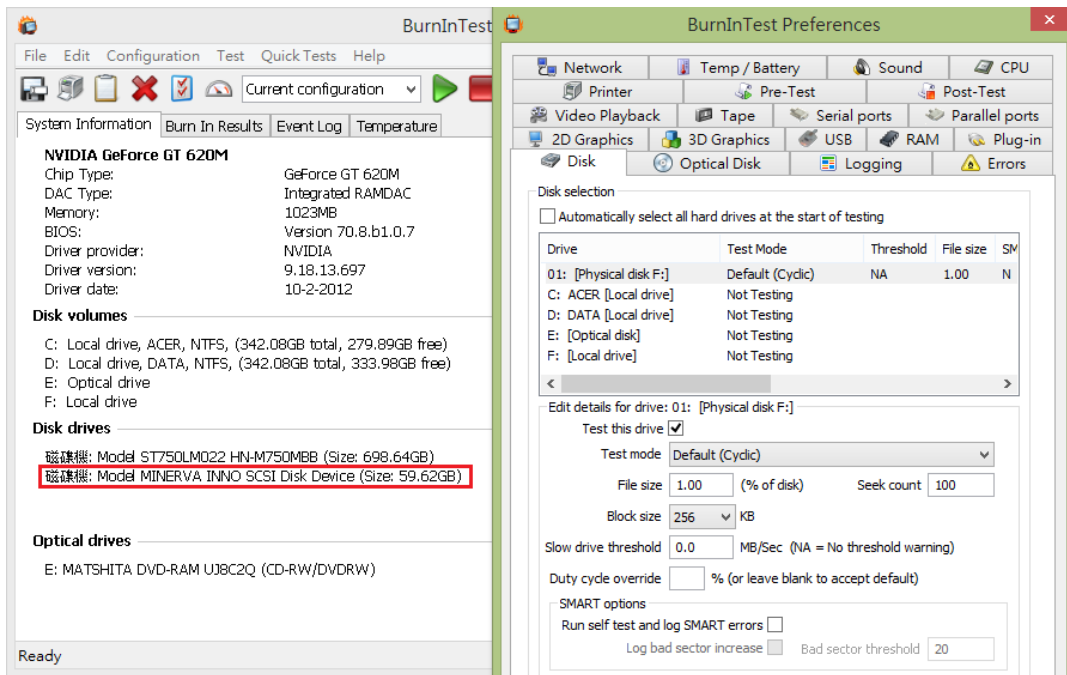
BurnInTest

File Edit Configuration Test Quick Tests Help

Current configuration

System Information | Burn In Results | Event Log | Temperature

NVIDIA GeForce GT 620M

| | |
|---|---|
| Chip Type: | GeForce GT 620M |
| DAC Type: | Integrated RAMDAC |
| Memory: | 1023MB |
| BIOS: | Version 70.8.b1.0.7 |
| Driver provider: | NVIDIA |
| Driver version: | 9.18.13.697 |
| Driver date: | 10-2-2012 |

Disk volumes

C: Local drive, ACER, NTFS, (342.08GB total, 279.89GB free)
D: Local drive, DATA, NTFS, (342.08GB total, 333.98GB free)
E: Optical drive
F: Local drive

Disk drives

磁碟機: Model ST750LM022 HN-M750MBB (Size: 698.64GB)
磁碟機: Model MINERVA INNO SCSI Disk Device (Size: 59.62GB)

Optical drives

E: MATSHITA DVD-RAM UJ8C2Q (CD-RW/DVDRW)

Ready

BurnInTest Preferences

Network | Temp / Battery | Sound | CPU
Printer | Pre-Test | Post-Test
Video Playback | Tape | Serial ports | Parallel ports
2D Graphics | 3D Graphics | USB | RAM | Plug-in
Disk | Optical Disk | Logging | Errors

Disk selection

Automatically select all hard drives at the start of testing

| Drive | Test Mode | Threshold | File size | SM |
|---|---|---|---|---|
| 01: [Physical disk F:] | Default (Cyclic) | NA | 1.00 | N |
| C: ACER [Local drive] | Not Testing | | | |
| D: DATA [Local drive] | Not Testing | | | |
| E: [Optical disk] | Not Testing | | | |
| F: [Local drive] | Not Testing | | | |

Edit details for drive: 01: [Physical disk F:]

Test this drive

Test mode Default (Cyclic)

File size 1.00 (% of disk) Seek count 100

Block size 256 KB

Slow drive threshold 0.0 MB/Sec (NA = No threshold warning)

Duty cycle override % (or leave blank to accept default)

SMART options

Run self test and log SMART errors

Log bad sector increase Bad sector threshold 20